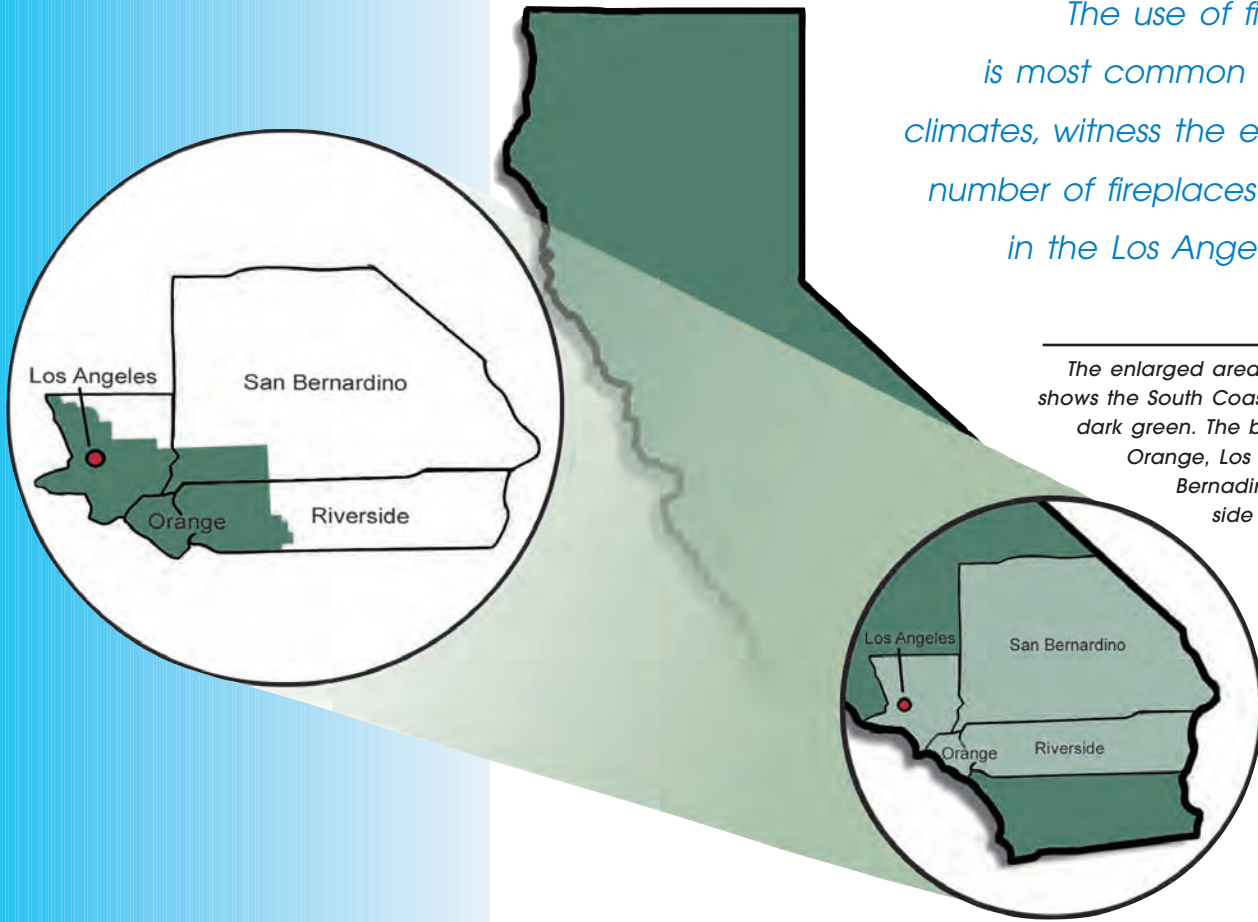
The use of fi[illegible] is most common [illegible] climates, witness the e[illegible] number of fireplaces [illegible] in the Los Ange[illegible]

The enlarged area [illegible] shows the South Coas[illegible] dark green. The b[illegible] Orange, Los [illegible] Bernadi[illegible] side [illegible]

Los Angeles
San Bernardino
Orange
Riverside

Los Angeles
San Bernardino
Orange
Riverside